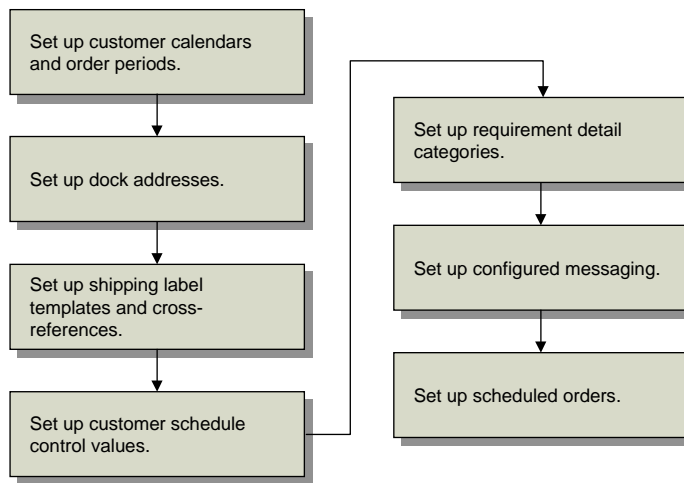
Set up customer calendars and order periods.

Set up dock addresses.

Set up shipping label templates and cross-references.

Set up customer schedule control values.

Set up requirement detail categories.

Set up configured messaging.

Set up scheduled orders.